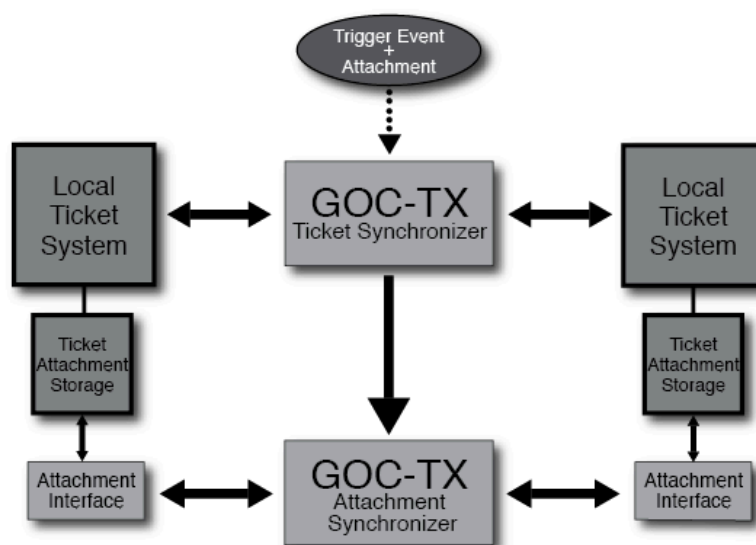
Trigger Event
+
Attachment

Local
Ticket
System

GOC-TX
Ticket Synchronizer

Local
Ticket
System

Ticket
Attachment
Storage

Ticket
Attachment
Storage

Attachment
Interface

GOC-TX
Attachment
Synchronizer

Attachment
Interface